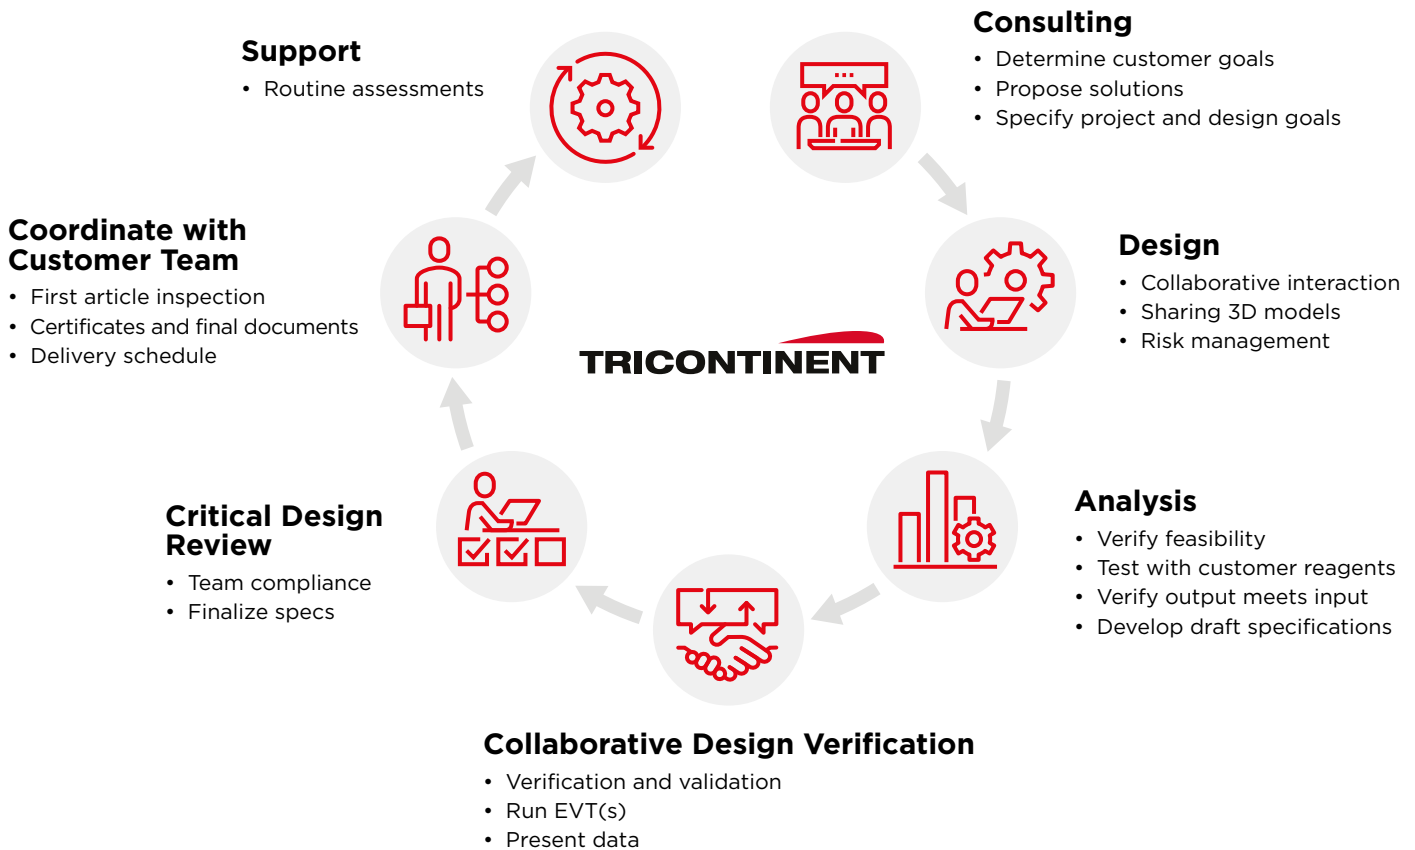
Consulting
• Determine customer goals
• Propose solutions
• Specify project and design goals

Design
• Collaborative interaction
• Sharing 3D models
• Risk management

Analysis
• Verify feasibility
• Test with customer reagents
• Verify output meets input
• Develop draft specifications

Collaborative Design Verification
• Verification and validation
• Run EVT(s)
• Present data

Critical Design Review
• Team compliance
• Finalize specs

Coordinate with Customer Team
• First article inspection
• Certificates and final documents
• Delivery schedule

Support
• Routine assessments

TRICONTINENT